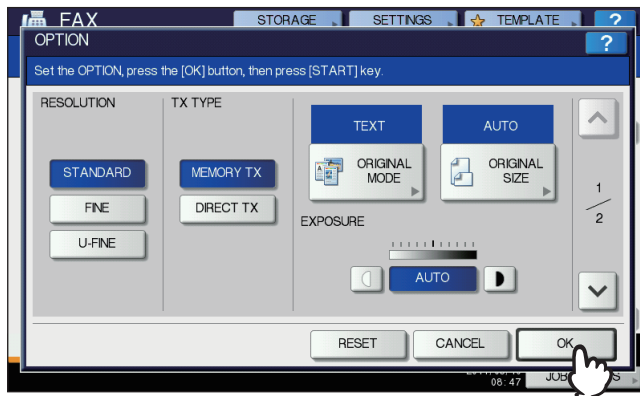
FAX
STORAGE
SETTINGS
TEMPLATE
?
OPTION
?
Set the OPTION, press the [OK] button, then press [START] key.

RESOLUTION
STANDARD
FINE
U-FINE

TX TYPE
MEMORY TX
DIRECT TX

TEXT
ORIGINAL MODE
AUTO
ORIGINAL SIZE

EXPOSURE
AUTO

1
2

RESET
CANCEL
OK

08:47
JOB